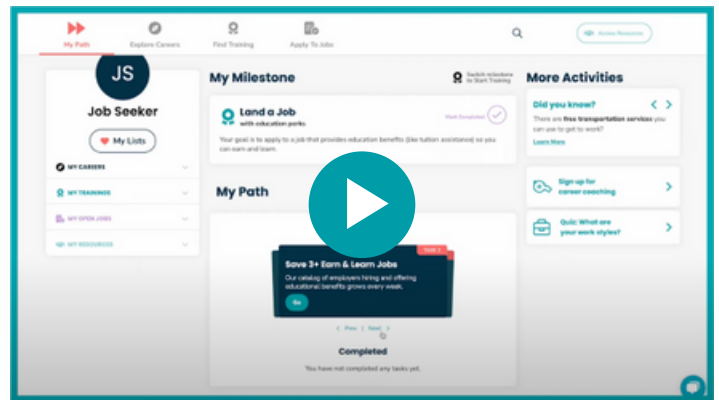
My Path
Explore Careers
Find Training
Apply To Jobs
Access Resources

JS
Job Seeker
My Lists
MY CAREERS
MY TRAININGS
MY OPEN JOBS
MY RESOURCES

My Milestone
Switch milestone to Start Training
Land a Job
with education perks
Mark Completed
Your goal is to apply to a job that provides education benefits (like tuition assistance) so you can earn and learn.

My Path
TASK 3
Save 3+ Earn & Learn Jobs
Our catalog of employers hiring and offering educational benefits grows every week.
Go
< Prev | Next >
Completed
You have not completed any tasks yet.

More Activities
Did you know?
There are free transportation services you can use to get to work?
Learn More
Sign up for career coaching
Quiz: What are your work styles?